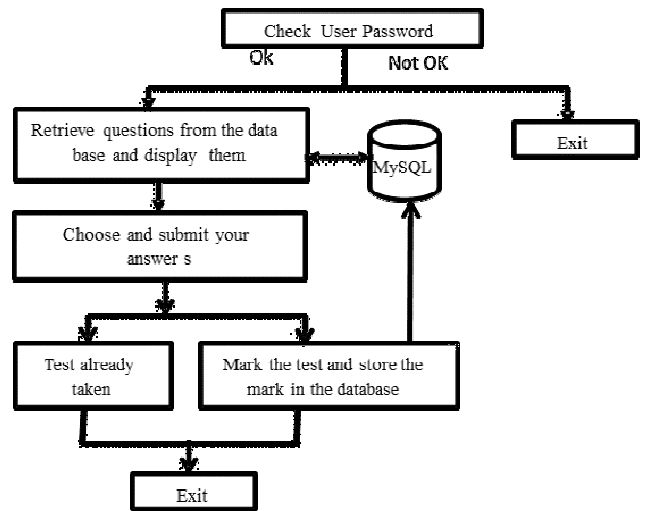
Check User Password

Ok

Not OK

Retrieve questions from the data base and display them

MySQL

Exit

Choose and submit your answer s

Test already taken

Mark the test and store the mark in the database

Exit